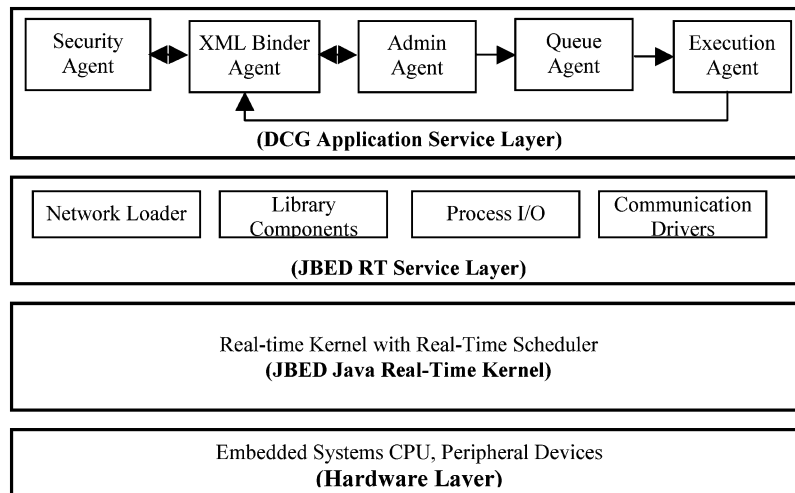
Security Agent

XML Binder Agent

Admin Agent

Queue Agent

Execution Agent

(DCG Application Service Layer)

Network Loader

Library Components

Process I/O

Communication Drivers

(JBED RT Service Layer)

Real-time Kernel with Real-Time Scheduler
(JBED Java Real-Time Kernel)

Embedded Systems CPU, Peripheral Devices
(Hardware Layer)